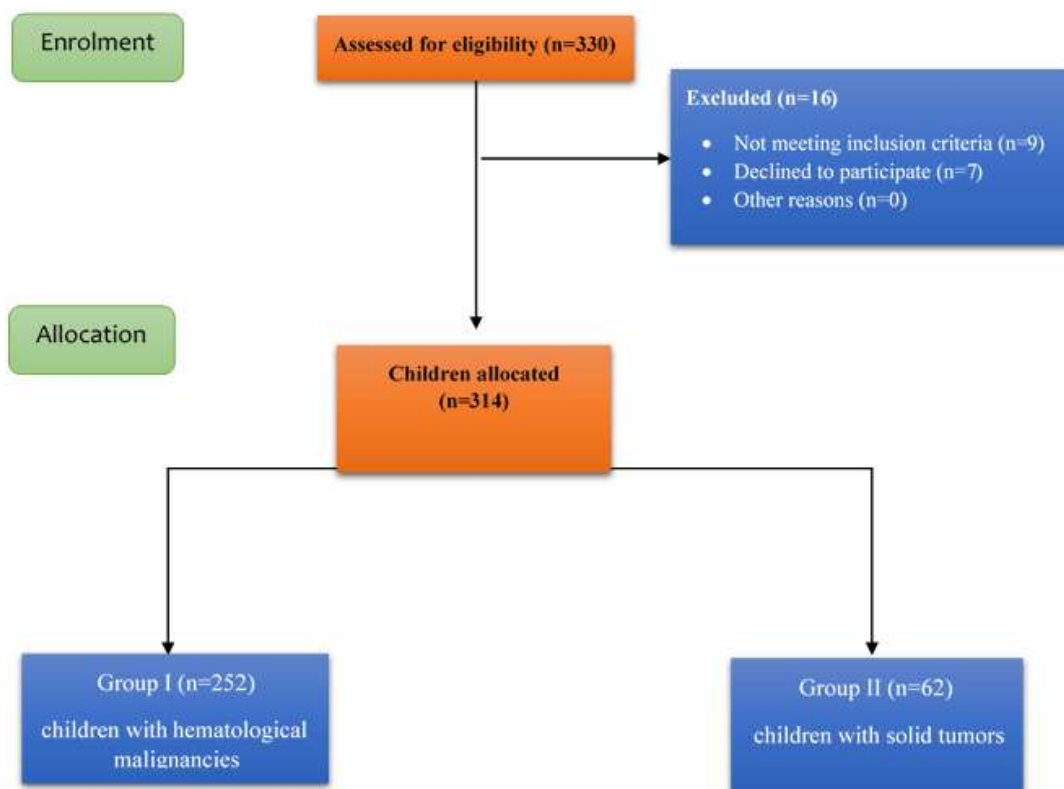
Enrolment

Assessed for eligibility (n=330)

Excluded (n=16)

- Not meeting inclusion criteria (n=9)
- Declined to participate (n=7)
- Other reasons (n=0)

Allocation

Children allocated (n=314)

Group I (n=252)

children with hematological malignancies

Group II (n=62)

children with solid tumors